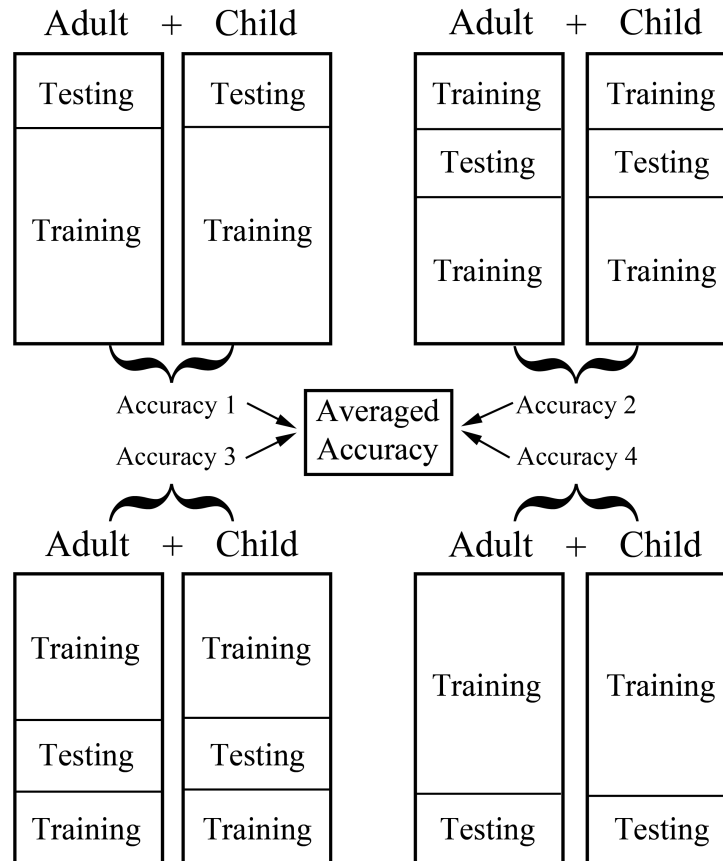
Adult + Child

Testing
Training

Testing
Training

Adult + Child

Training
Testing
Training

Training
Testing
Training

Accuracy 1
Accuracy 3
Averaged Accuracy
Accuracy 2
Accuracy 4

Adult + Child

Training
Testing
Training

Training
Testing
Training

Adult + Child

Training
Testing

Training
Testing